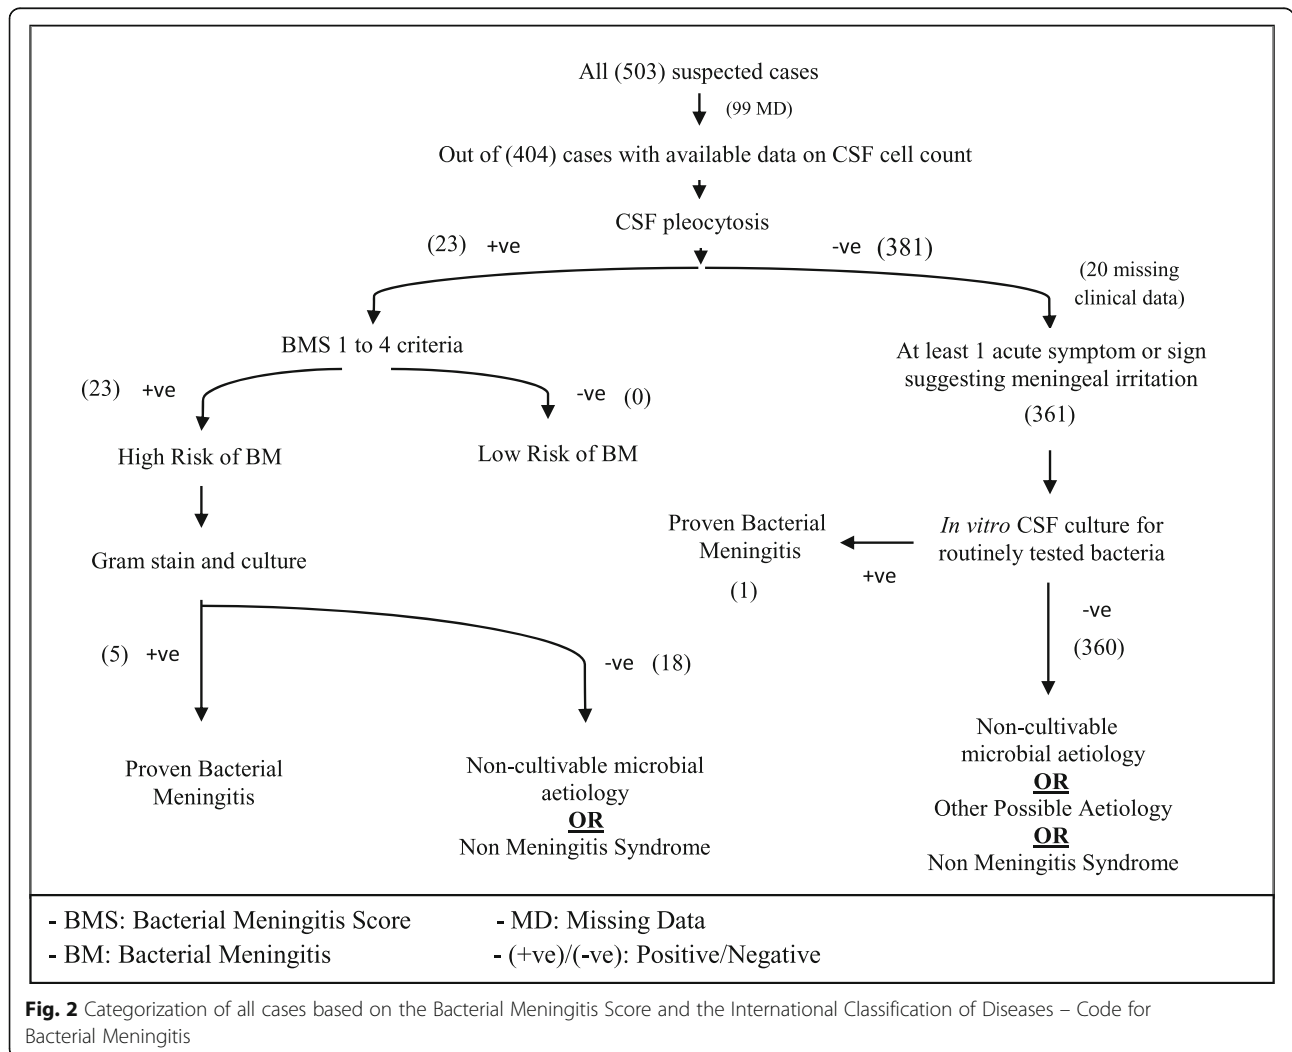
All (503) suspected cases

(99 MD)

Out of (404) cases with available data on CSF cell count

CSF pleocytosis

(23) +ve

-ve (381)

(20 missing clinical data)

BMS 1 to 4 criteria

At least 1 acute symptom or sign suggesting meningeal irritation

(361)

(23) +ve

-ve (0)

High Risk of BM

Low Risk of BM

Proven Bacterial Meningitis

(1)

+ve

*In vitro* CSF culture for routinely tested bacteria

Gram stain and culture

-ve

(360)

(5) +ve

-ve (18)

Proven Bacterial Meningitis

Non-cultivable microbial aetiology
**OR**
Non Meningitis Syndrome

Non-cultivable microbial aetiology
**OR**
Other Possible Aetiology
**OR**
Non Meningitis Syndrome

- BMS: Bacterial Meningitis Score
- MD: Missing Data
- BM: Bacterial Meningitis
- (+ve)/(-ve): Positive/Negative

**Fig. 2** Categorization of all cases based on the Bacterial Meningitis Score and the International Classification of Diseases – Code for Bacterial Meningitis